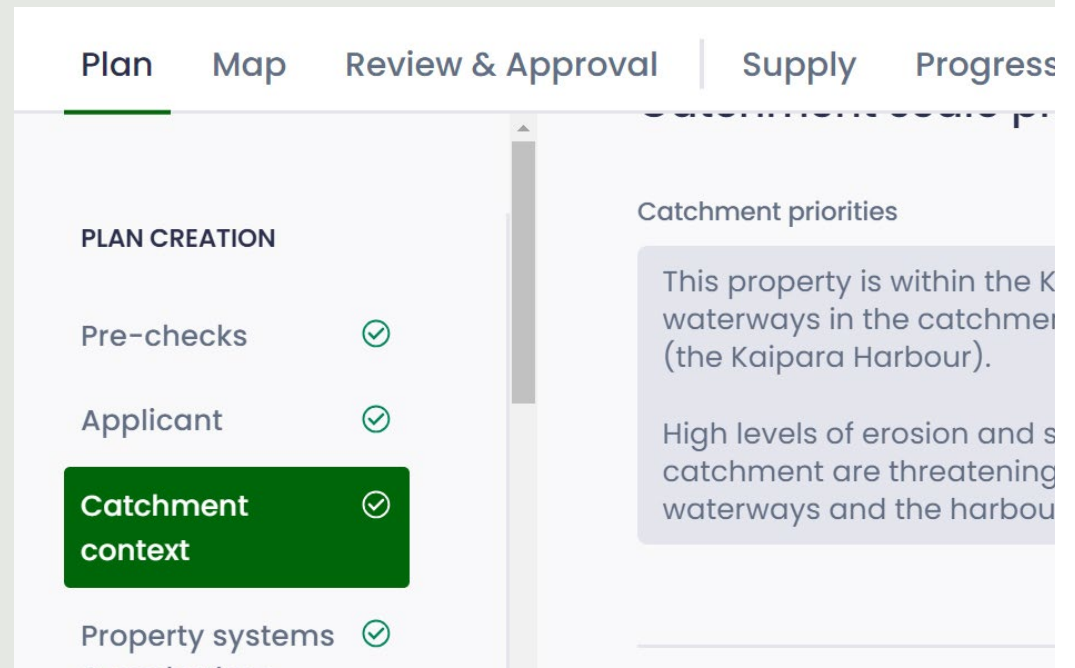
Plan Map Review & Approval Supply Progress

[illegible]

PLAN CREATION

Pre-checks

Applicant

Catchment context

Property systems

Catchment priorities

This property is within the K waterways in the catchmen (the Kaipara Harbour).

High levels of erosion and s catchment are threatening waterways and the harbou